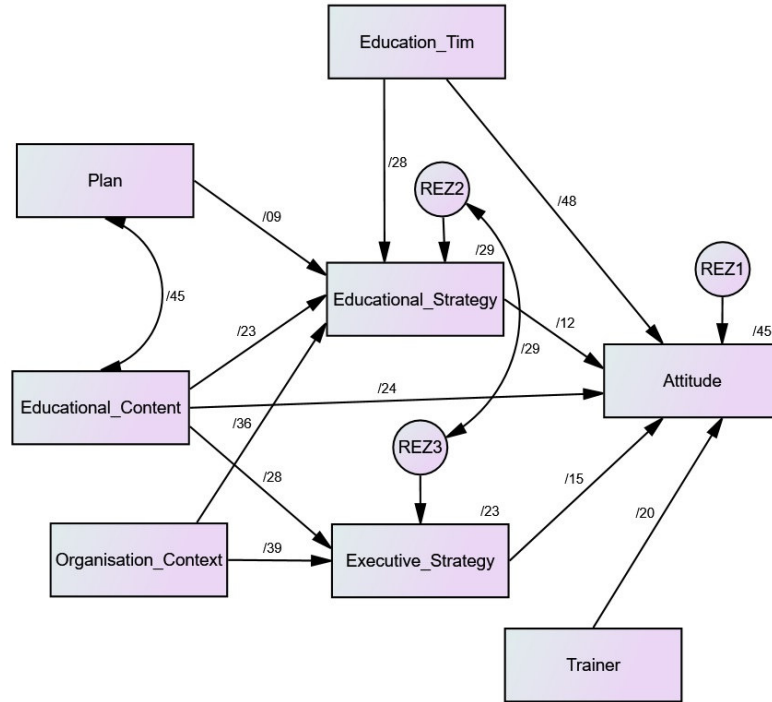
Education_Tim

Plan

/28

REZ2

/48

/09

/29

REZ1

/45

/23

Educational_Strategy

/12

/45

/29

Attitude

Educational_Content

/24

/36

REZ3

/28

/15

/23

/20

Organisation_Context

/39

Executive_Strategy

Trainer